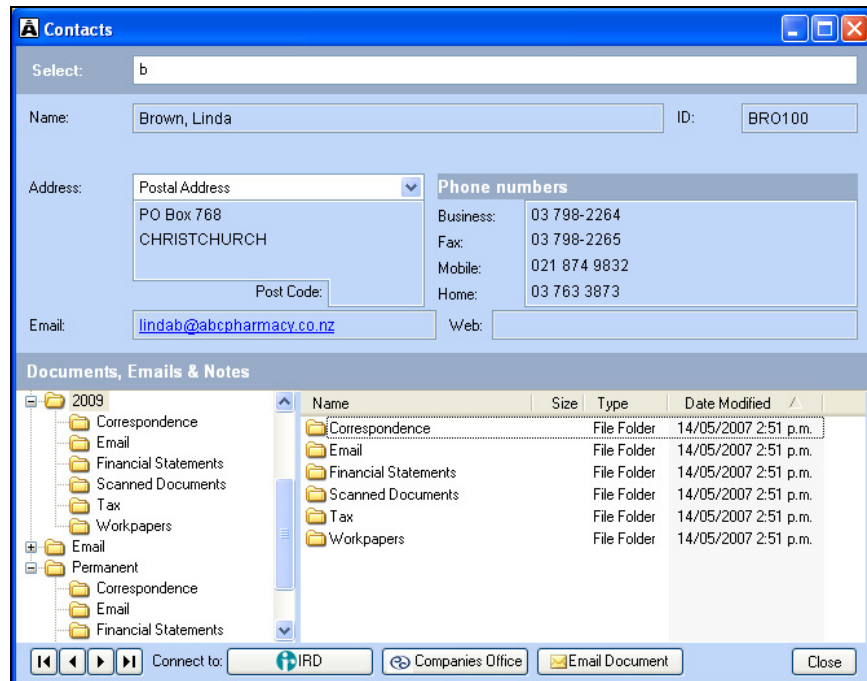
Contacts

Select: b

Name: Brown, Linda

ID: BRO100

Address: Postal Address

PO Box 768
CHRISTCHURCH

Post Code:

Phone numbers

Business: 03 798-2264
Fax: 03 798-2265
Mobile: 021 874 9832
Home: 03 763 3873

Email: lindab@abcpharmacy.co.nz

Web:

Documents, Emails & Notes

2009
Correspondence
Email
Financial Statements
Scanned Documents
Tax
Workpapers
Email
Permanent
Correspondence
Email
Financial Statements

| Name | Size | Type | Date Modified |
|---|---|---|---|
| Correspondence | | File Folder | 14/05/2007 2:51 p.m. |
| Email | | File Folder | 14/05/2007 2:51 p.m. |
| Financial Statements | | File Folder | 14/05/2007 2:51 p.m. |
| Scanned Documents | | File Folder | 14/05/2007 2:51 p.m. |
| Tax | | File Folder | 14/05/2007 2:51 p.m. |
| Workpapers | | File Folder | 14/05/2007 2:51 p.m. |

Connect to: IRD Companies Office Email Document Close